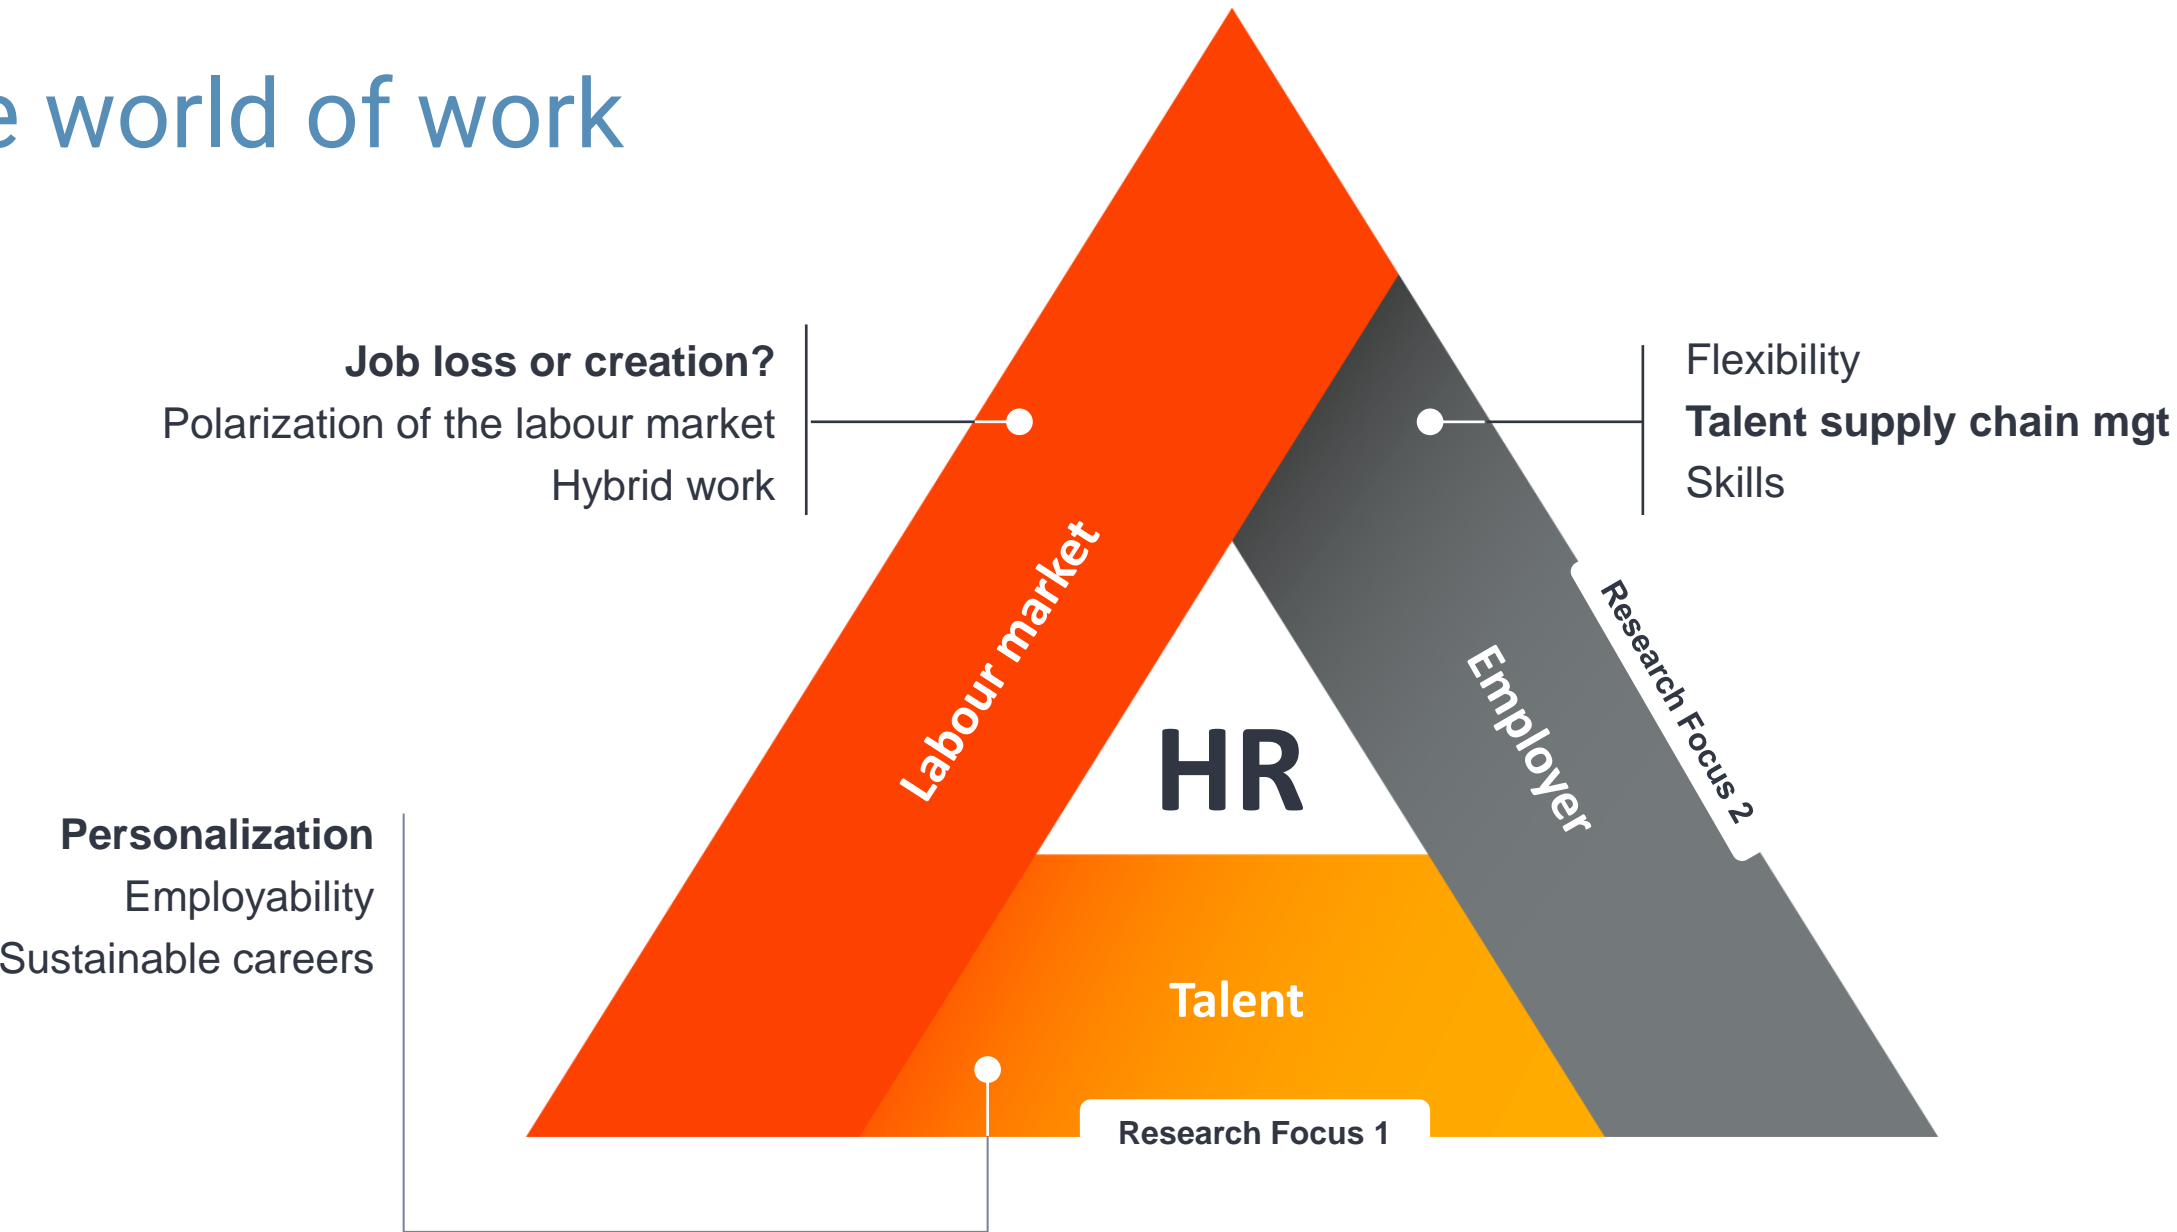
e world of work

Job loss or creation?
Polarization of the labour market
Hybrid work

Flexibility
Talent supply chain mgt
Skills

Labour market

Employer

Research Focus 2

HR

Personalization
Employability
Sustainable careers

Talent

Research Focus 1